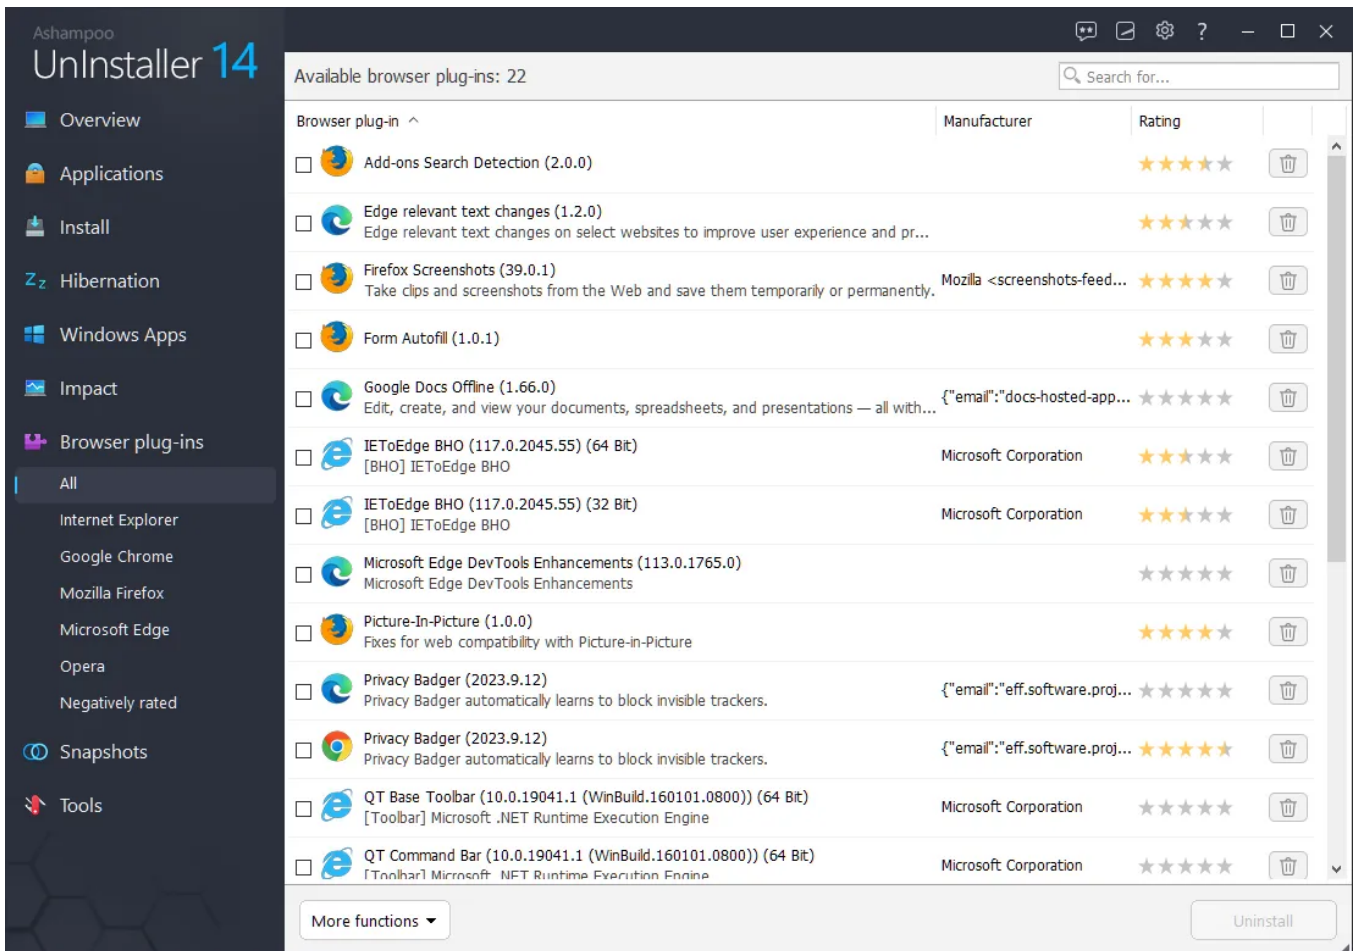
Ashampoo
UnInstaller 14

Overview
Applications
Install
Hibernation
Windows Apps
Impact
Browser plug-ins
All
Internet Explorer
Google Chrome
Mozilla Firefox
Microsoft Edge
Opera
Negatively rated
Snapshots
Tools

Available browser plug-ins: 22

Search for...

| Browser plug-in | Manufacturer | Rating |
|---|---|---|
| Add-ons Search Detection (2.0.0) | | |
| Edge relevant text changes (1.2.0) Edge relevant text changes on select websites to improve user experience and pr... | | |
| Firefox Screenshots (39.0.1) Take clips and screenshots from the Web and save them temporarily or permanently. | Mozilla <screenshots-feed... | |
| Form Autofill (1.0.1) | | |
| Google Docs Offline (1.66.0) Edit, create, and view your documents, spreadsheets, and presentations — all with... | {"email":"docs-hosted-app... | |
| IEToEdge BHO (117.0.2045.55) (64 Bit) [BHO] IEToEdge BHO | Microsoft Corporation | |
| IEToEdge BHO (117.0.2045.55) (32 Bit) [BHO] IEToEdge BHO | Microsoft Corporation | |
| Microsoft Edge DevTools Enhancements (113.0.1765.0) Microsoft Edge DevTools Enhancements | | |
| Picture-In-Picture (1.0.0) Fixes for web compatibility with Picture-in-Picture | | |
| Privacy Badger (2023.9.12) Privacy Badger automatically learns to block invisible trackers. | {"email":"eff.software.proj... | |
| Privacy Badger (2023.9.12) Privacy Badger automatically learns to block invisible trackers. | {"email":"eff.software.proj... | |
| QT Base Toolbar (10.0.19041.1 (WinBuild.160101.0800)) (64 Bit) [Toolbar] Microsoft .NET Runtime Execution Engine | Microsoft Corporation | |
| QT Command Bar (10.0.19041.1 (WinBuild.160101.0800)) (64 Bit) [Toolbar] Microsoft .NET Runtime Execution Engine | Microsoft Corporation | |

More functions
Uninstall